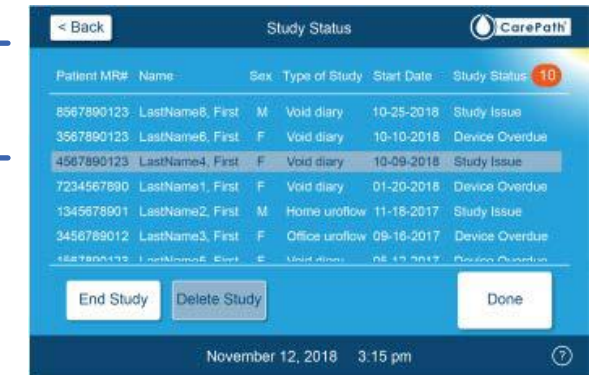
< Back

Study Status

CarePath

| Patient MR# | Name | Sex | Type of Study | Start Date | Study Status 10 |
|---|---|---|---|---|---|
| 8567890123 | LastName8, First | M | Void diary | 10-25-2018 | Study Issue |
| 3567890123 | LastName6, First | F | Void diary | 10-10-2018 | Device Overdue |
| 4567890123 | LastName4, First | F | Void diary | 10-09-2018 | Study Issue |
| 7234567890 | LastName1, First | F | Void diary | 01-20-2018 | Device Overdue |
| 1345678901 | LastName2, First | M | Home uroflow | 11-18-2017 | Study Issue |
| 3456789012 | LastName3, First | F | Office uroflow | 09-16-2017 | Device Overdue |
| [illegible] | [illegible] | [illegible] | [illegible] | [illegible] | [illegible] |

End Study

Delete Study

Done

November 12, 2018 3:15 pm

?